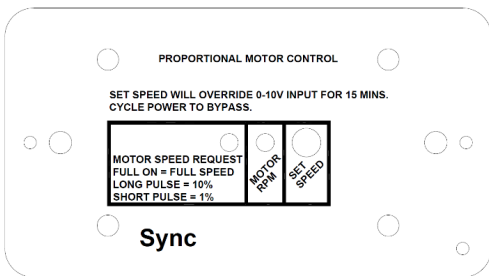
PROPORTIONAL MOTOR CONTROL

SET SPEED WILL OVERRIDE 0-10V INPUT FOR 15 MINS.
CYCLE POWER TO BYPASS.

MOTOR SPEED REQUEST
FULL ON = FULL SPEED
LONG PULSE = 10%
SHORT PULSE = 1%

MOTOR RPM

SET SPEED

Sync